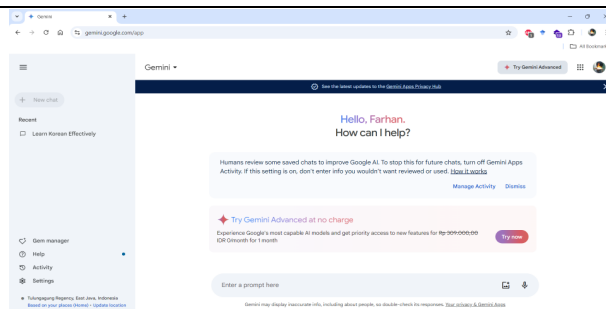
Gemini
gemini.google.com/app
All Bookmarks

Gemini ▾
Try Gemini Advanced

See the latest updates to the Gemini Apps Privacy Hub

+ New chat
Recent
Learn Korean Effectively

Hello, Farhan.
How can I help?

Humans review some saved chats to improve Google AI. To stop this for future chats, turn off Gemini Apps Activity. If this setting is on, don't enter info you wouldn't want reviewed or used. How it works
Manage Activity Dismiss

Try Gemini Advanced at no charge
Experience Google's most capable AI models and get priority access to new features for ~~Rp 309.000,00~~ IDR 0/month for 1 month
Try now

Gem manager
Help
Activity
Settings

Tulungagung Regency, East Java, Indonesia
Based on your places (Home) • Update location

Enter a prompt here

Gemini may display inaccurate info, including about people, so double-check its responses. Your privacy & Gemini Apps